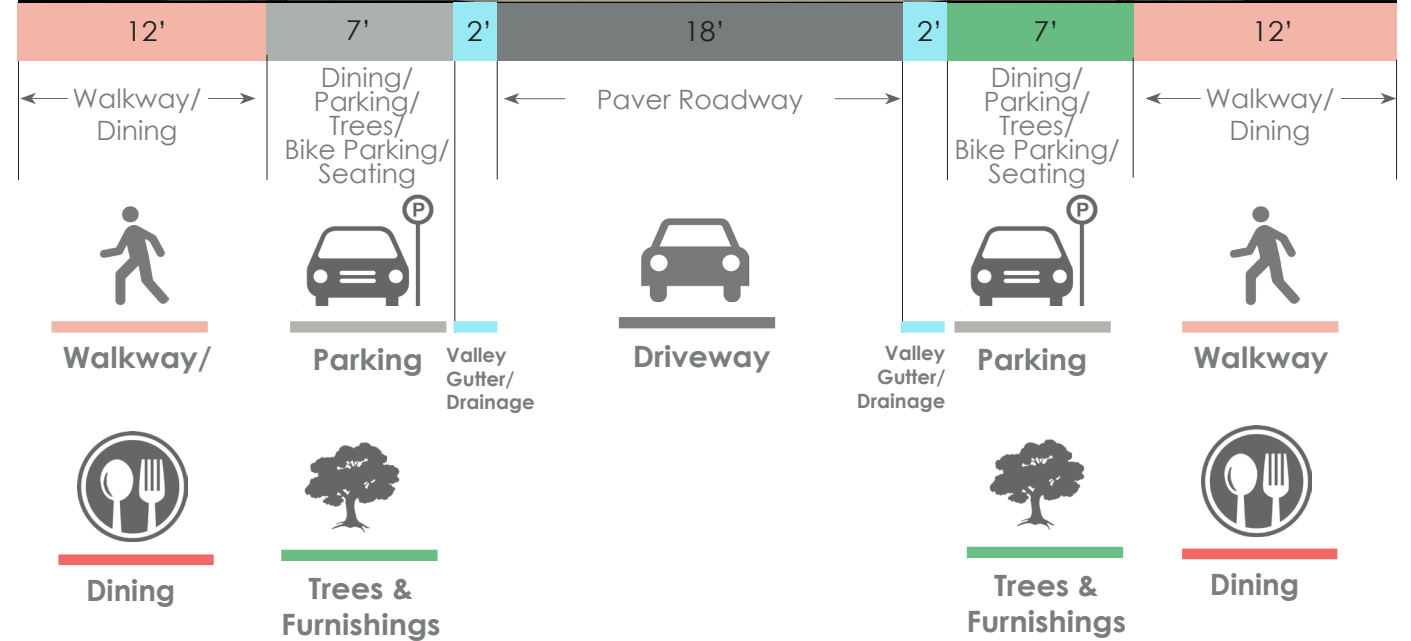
| 12’ | 7’ | 2’ | 18’ | 2’ | 7’ | 12’ |
|---|---|---|---|---|---|---|

Walkway/ Dining

Dining/ Parking/ Trees/ Bike Parking/ Seating

Paver Roadway

Dining/ Parking/ Trees/ Bike Parking/ Seating

Walkway/ Dining

P

P

Walkway/

Parking

Valley Gutter/ Drainage

Driveway

Valley Gutter/ Drainage

Parking

Walkway

Dining

Trees & Furnishings

Trees & Furnishings

Dining